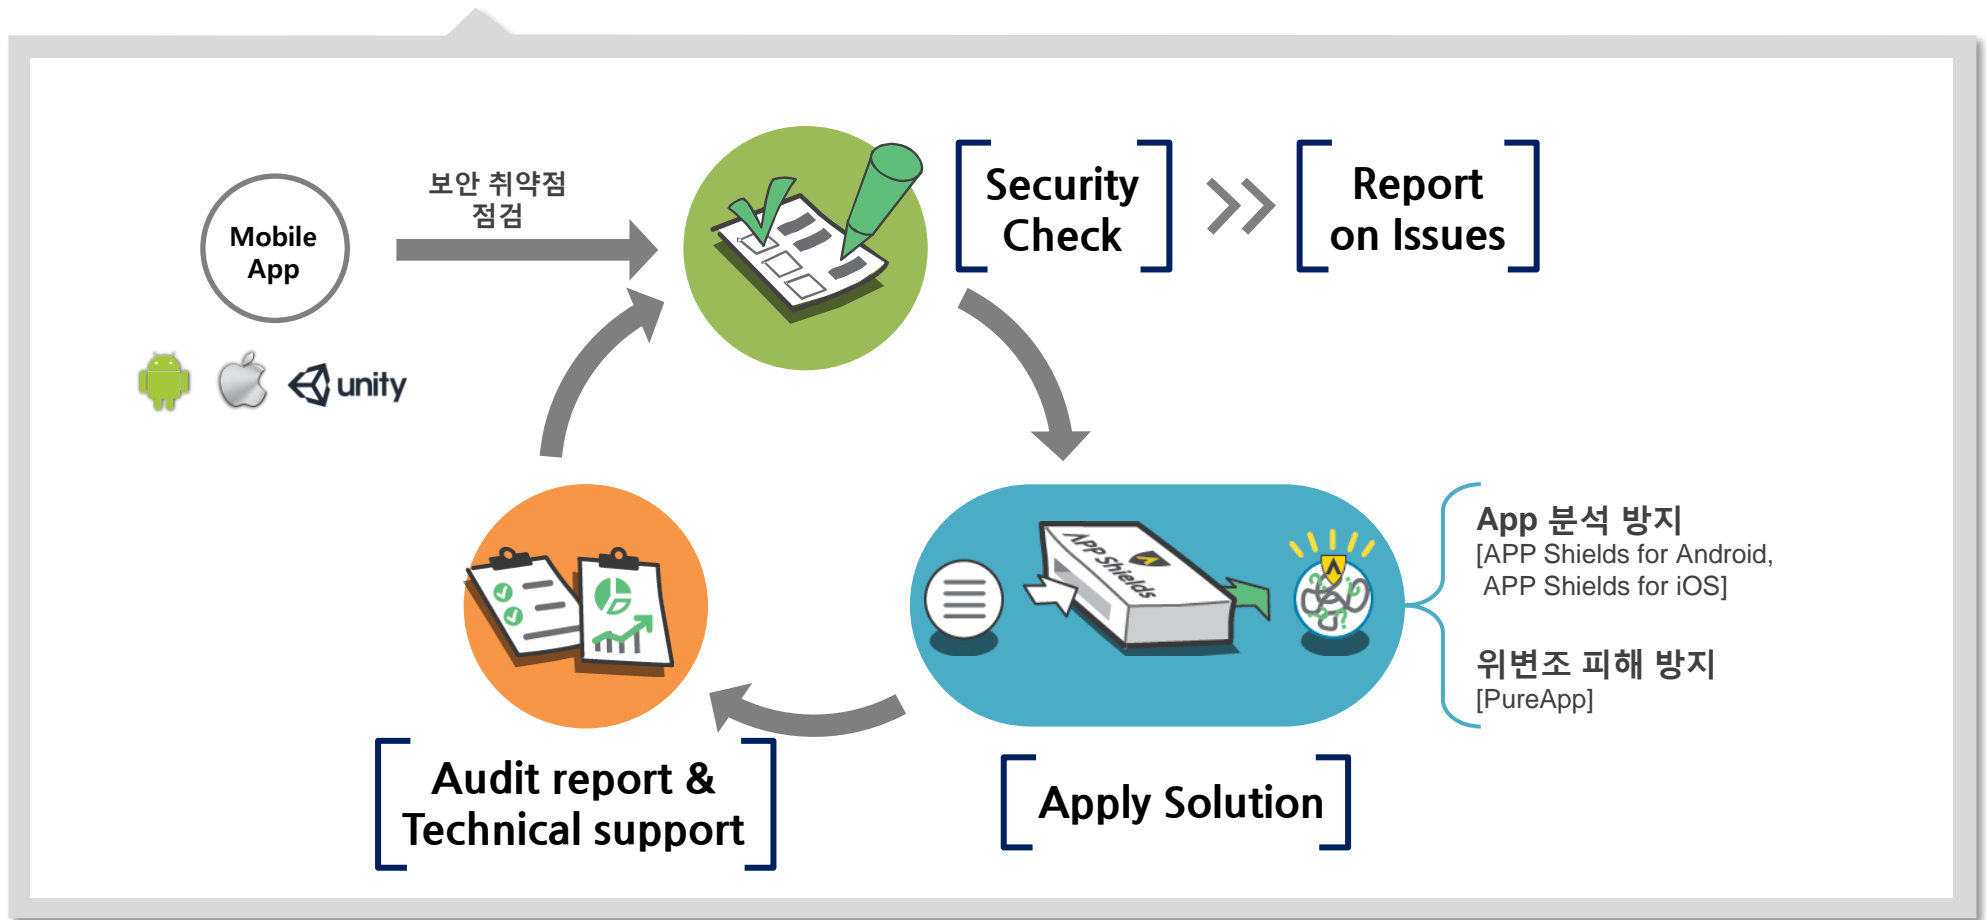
Mobile App

unity

보안 취약점 점검

Security Check

>>

Report on Issues

APP Shields

App 분석 방지
[APP Shields for Android, APP Shields for iOS]

위변조 피해 방지
[PureApp]

Audit report & Technical support

Apply Solution